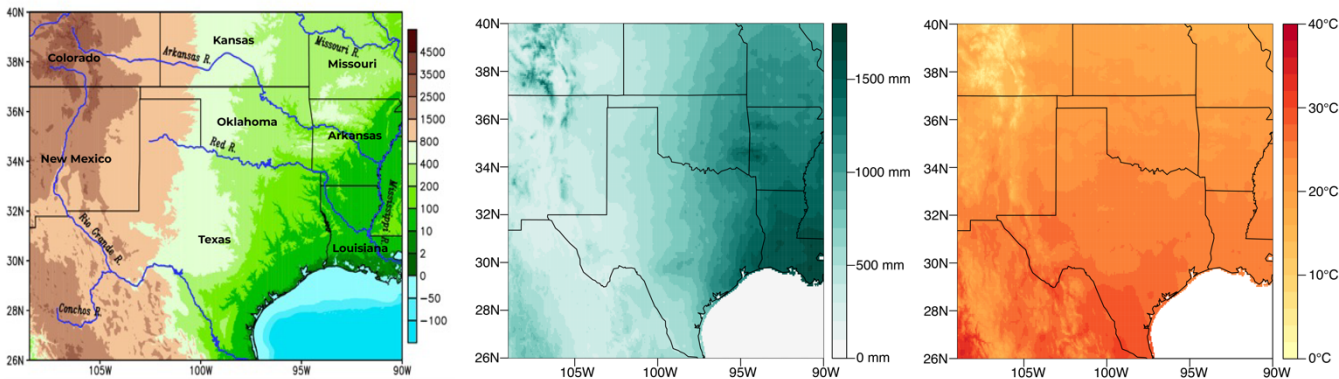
40N
38N
36N
34N
32N
30N
28N
26N
105W 100W 95W 90W
Colorado
Kansas
Missouri R.
Missouri
Arkansas R.
Oklahoma
Arkansas
New Mexico
Red R.
Mississippi R.
Texas
Louisiana
Rio Grande R.
Conchos R.
4500
3500
2500
1500
800
400
200
100
10
2
0
−50
−100

40N
38N
36N
34N
32N
30N
28N
26N
105W 100W 95W 90W
1500 mm
1000 mm
500 mm
0 mm

40N
38N
36N
34N
32N
30N
28N
26N
105W 100W 95W 90W
40°C
30°C
20°C
10°C
0°C